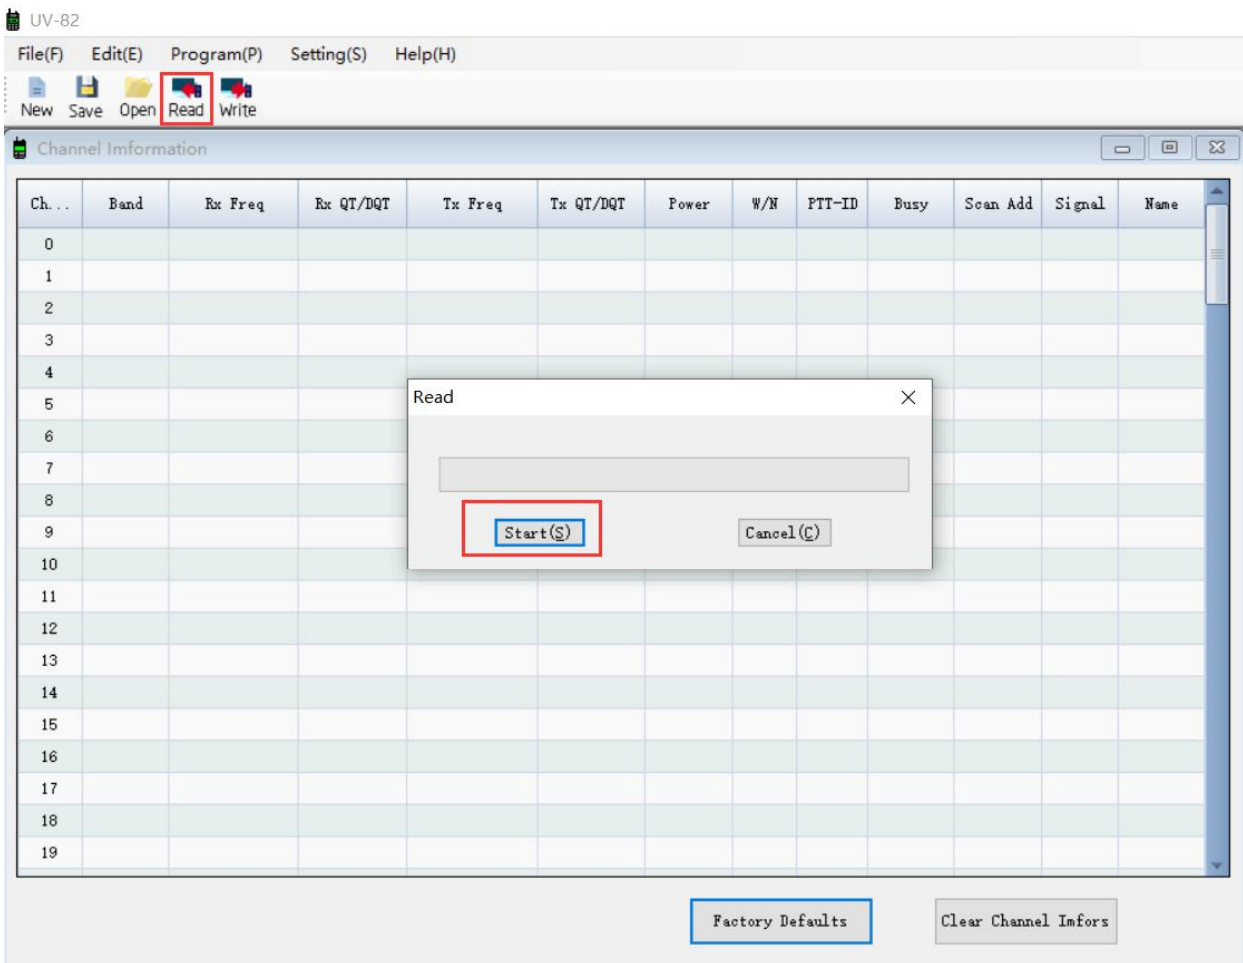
UV-82

File(F) Edit(E) Program(P) Setting(S) Help(H)

New Save Open Read Write

Channel Information

| Ch... | Band | Rx Freq | Rx QT/DQT | Tx Freq | Tx QT/DQT | Power | W/N | PTT-ID | Busy | Scan Add | Signal | Name |
|---|---|---|---|---|---|---|---|---|---|---|---|---|
| 0 | | | | | | | | | | | | |
| 1 | | | | | | | | | | | | |
| 2 | | | | | | | | | | | | |
| 3 | | | | | | | | | | | | |
| 4 | | | | | | | | | | | | |
| 5 | | | | | | | | | | | | |
| 6 | | | | | | | | | | | | |
| 7 | | | | | | | | | | | | |
| 8 | | | | | | | | | | | | |
| 9 | | | | | | | | | | | | |
| 10 | | | | | | | | | | | | |
| 11 | | | | | | | | | | | | |
| 12 | | | | | | | | | | | | |
| 13 | | | | | | | | | | | | |
| 14 | | | | | | | | | | | | |
| 15 | | | | | | | | | | | | |
| 16 | | | | | | | | | | | | |
| 17 | | | | | | | | | | | | |
| 18 | | | | | | | | | | | | |
| 19 | | | | | | | | | | | | |

Read

Start(S) Cancel(C)

Factory Defaults Clear Channel Infors